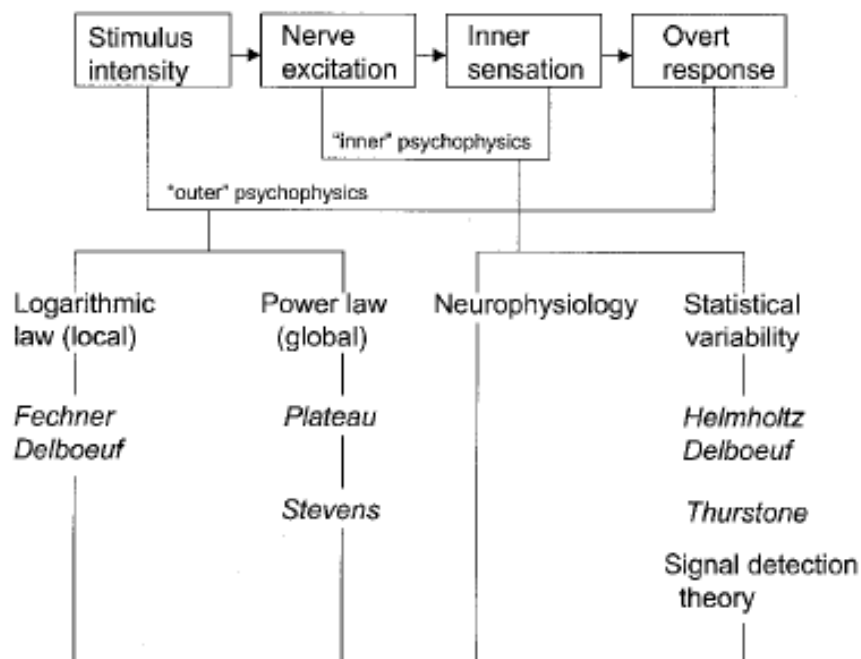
Stimulus intensity

Nerve excitation

Inner sensation

Overt response

"inner" psychophysics

"outer" psychophysics

Logarithmic law (local)

Fechner
Delboeuf

Power law (global)

Plateau

Stevens

Neurophysiology

Statistical variability

Helmholtz
Delboeuf

Thurstone

Signal detection theory